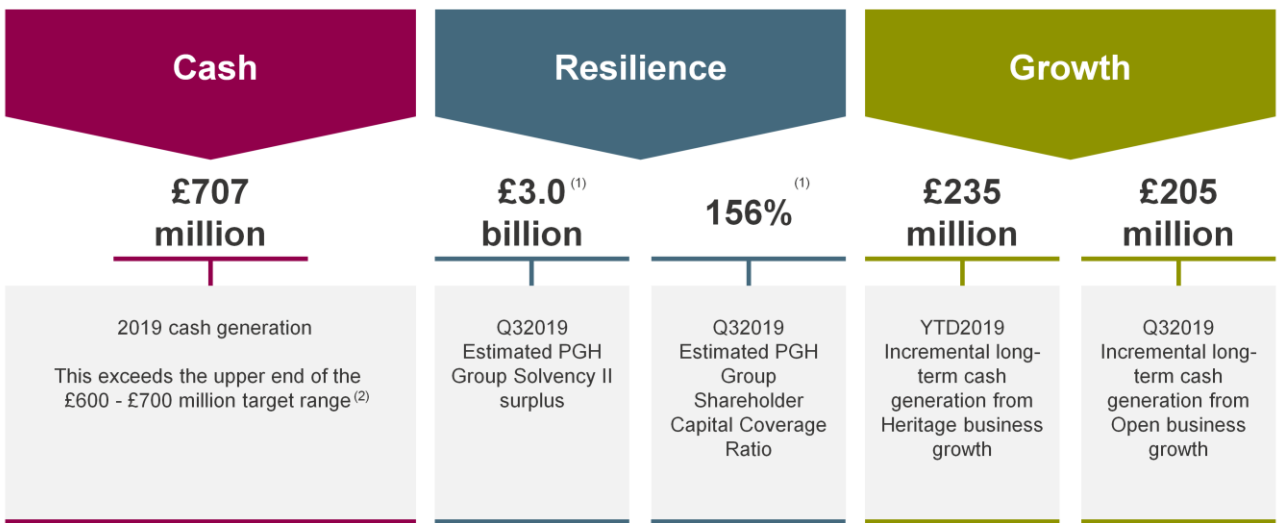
Cash

£707 million

2019 cash generation

This exceeds the upper end of the £600 - £700 million target range $^{(2)}$

Resilience

£3.0 $^{(1)}$ billion

Q32019 Estimated PGH Group Solvency II surplus

156% $^{(1)}$

Q32019 Estimated PGH Group Shareholder Capital Coverage Ratio

Growth

£235 million

YTD2019 Incremental long-term cash generation from Heritage business growth

£205 million

Q32019 Incremental long-term cash generation from Open business growth